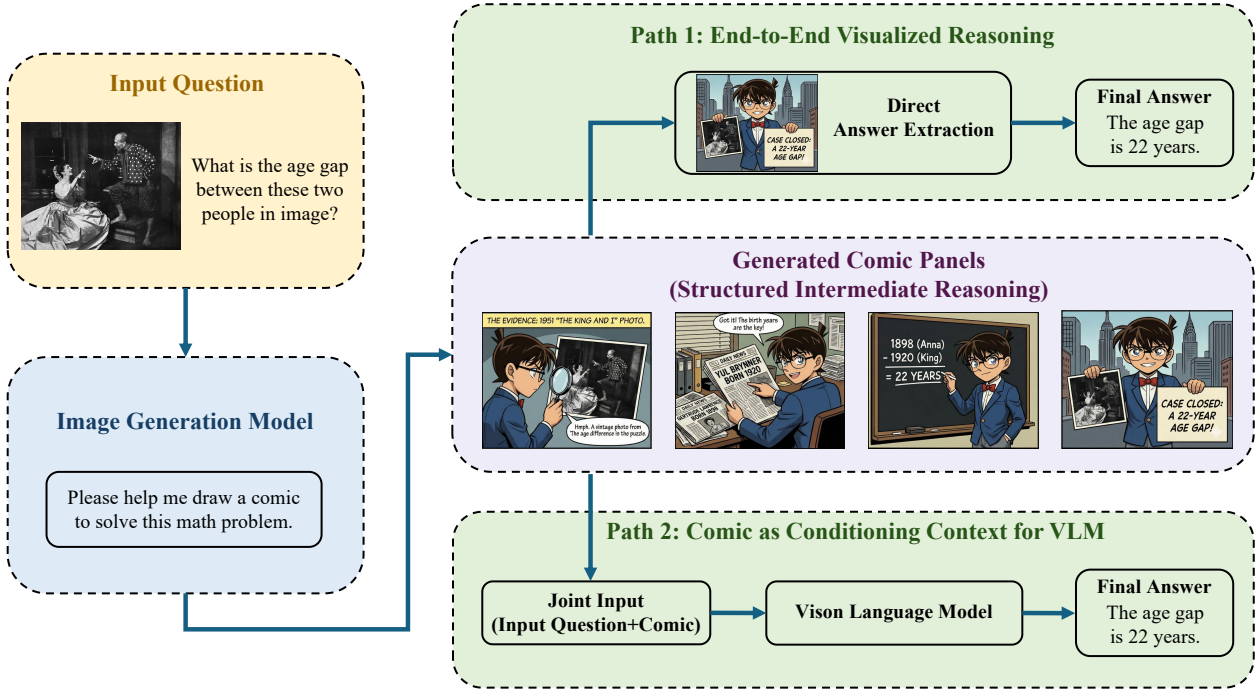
Input Question

What is the age gap between these two people in image?

Image Generation Model

Please help me draw a comic to solve this math problem.

Path 1: End-to-End Visualized Reasoning

CASE CLOSED: A 22-YEAR AGE GAP!

Direct Answer Extraction

Final Answer
The age gap is 22 years.

Generated Comic Panels
(Structured Intermediate Reasoning)

THE EVIDENCE: 1951 "THE KING AND I" PHOTO.

Hmph. A vintage photo from 'The age difference is the puzzle

Got it! The birth years are the key!

DAILY NEWS
YUL BRYNNER BORN 1920

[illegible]

1898 (Anna)
- 1920 (King)
= 22 YEARS

CASE CLOSED: A 22-YEAR AGE GAP!

Path 2: Comic as Conditioning Context for VLM

Joint Input
(Input Question+Comic)

Vison Language Model

Final Answer
The age gap is 22 years.